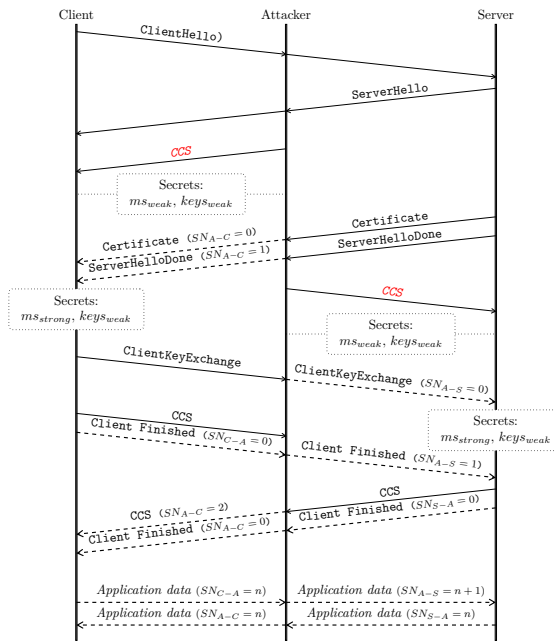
Client

Attacker

Server

ClientHello)

ServerHello

CCS

Secrets: $ms_{weak}$, $keys_{weak}$

Certificate

Certificate ($SN_{A-C} = 0$)

ServerHelloDone

ServerHelloDone ($SN_{A-C} = 1$)

Secrets: $ms_{strong}$, $keys_{weak}$

CCS

Secrets: $ms_{weak}$, $keys_{weak}$

ClientKeyExchange

ClientKeyExchange ($SN_{A-S} = 0$)

Secrets: $ms_{strong}$, $keys_{weak}$

CCS

Client Finished ($SN_{C-A} = 0$)

Client Finished ($SN_{A-S} = 1$)

CCS

Client Finished ($SN_{S-A} = 0$)

CCS ($SN_{A-C} = 2$)

Client Finished ($SN_{A-C} = 0$)

Application data ($SN_{C-A} = n$)

Application data ($SN_{A-S} = n + 1$)

Application data ($SN_{A-C} = n$)

Application data ($SN_{S-A} = n$)